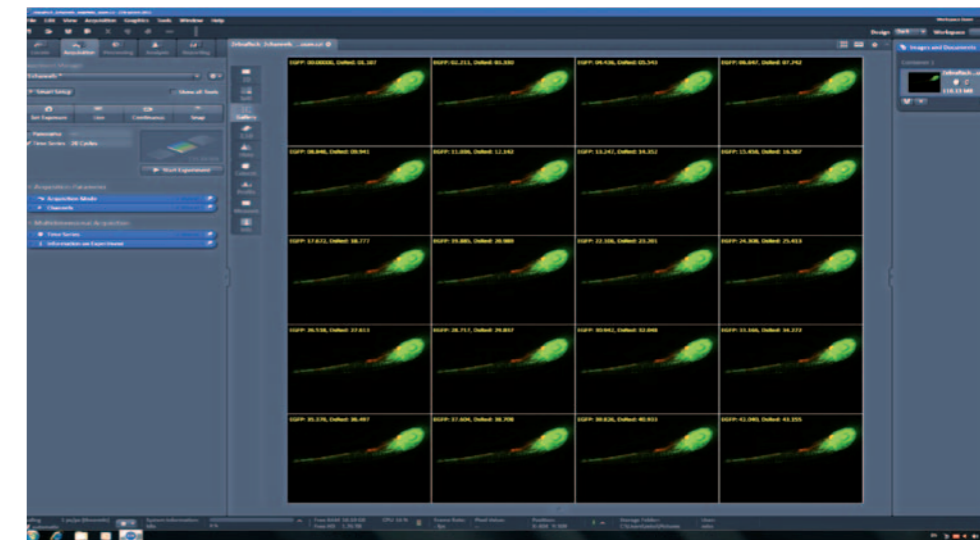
File Edit View Acquisition Graphics Tools Window Help

Design Workspace

Acquisition

Zebrafish_2channels_...

Smart Setup

Show all Tools

Set Exposure

Live

Continuous

Snap

Time Series 20 Cycles

Start Experiment

Acquisition Parameter

Acquisition Mode

Channels

Multidimensional Acquisition

Time Series

Information on Experiment

Gallery

Images and Documents

EGFP: 00:00000, DsRed: 01.587

EGFP: 02.211, DsRed: 03.930

EGFP: 04.436, DsRed: 05.543

EGFP: 06.647, DsRed: 07.742

EGFP: 08.846, DsRed: 09.941

EGFP: 11.056, DsRed: 12.162

EGFP: 13.247, DsRed: 14.352

EGFP: 15.458, DsRed: 16.567

EGFP: 17.672, DsRed: 18.777

EGFP: 19.885, DsRed: 20.989

EGFP: 22.106, DsRed: 23.201

EGFP: 24.308, DsRed: 25.413

EGFP: 26.538, DsRed: 27.613

EGFP: 28.717, DsRed: 29.837

EGFP: 30.942, DsRed: 32.048

EGFP: 33.166, DsRed: 34.273

EGFP: 35.378, DsRed: 36.487

EGFP: 37.604, DsRed: 38.708

EGFP: 39.826, DsRed: 40.933

EGFP: 42.040, DsRed: 43.155

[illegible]